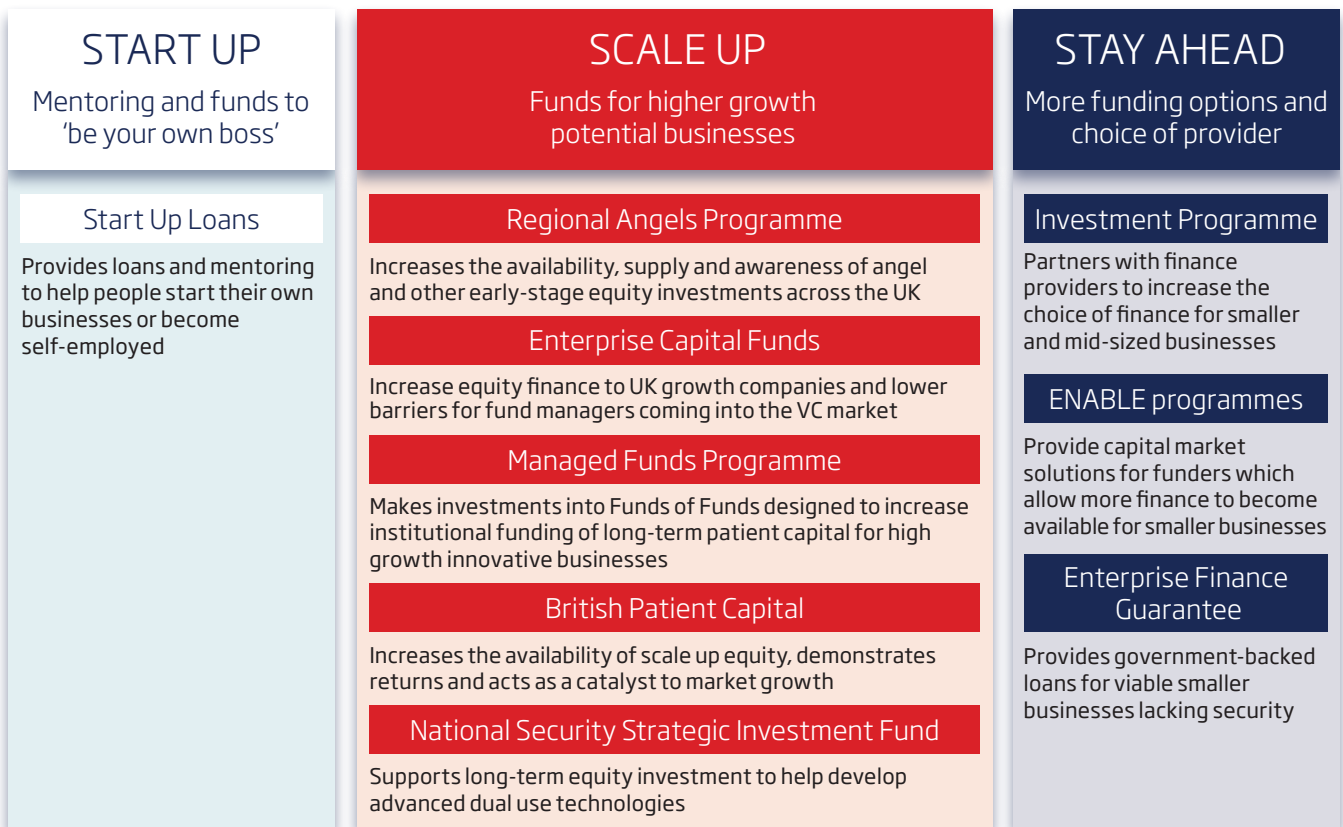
START UP

Mentoring and funds to 'be your own boss'

Start Up Loans

Provides loans and mentoring to help people start their own businesses or become self-employed

SCALE UP

Funds for higher growth potential businesses

Regional Angels Programme

Increases the availability, supply and awareness of angel and other early-stage equity investments across the UK

Enterprise Capital Funds

Increase equity finance to UK growth companies and lower barriers for fund managers coming into the VC market

Managed Funds Programme

Makes investments into Funds of Funds designed to increase institutional funding of long-term patient capital for high growth innovative businesses

British Patient Capital

Increases the availability of scale up equity, demonstrates returns and acts as a catalyst to market growth

National Security Strategic Investment Fund

Supports long-term equity investment to help develop advanced dual use technologies

STAY AHEAD

More funding options and choice of provider

Investment Programme

Partners with finance providers to increase the choice of finance for smaller and mid-sized businesses

ENABLE programmes

Provide capital market solutions for funders which allow more finance to become available for smaller businesses

Enterprise Finance Guarantee

Provides government-backed loans for viable smaller businesses lacking security